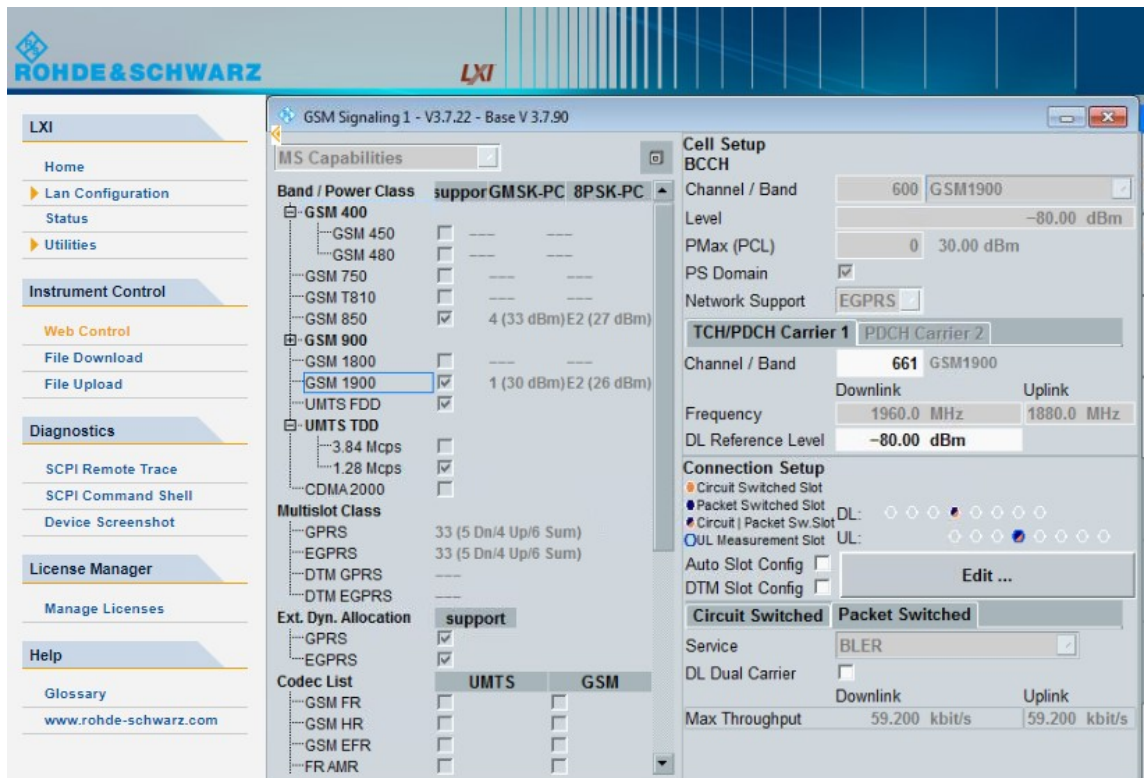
ROHDE&SCHWARZ

LXI

LXI

Home
Lan Configuration
Status
Utilities

Instrument Control

Web Control
File Download
File Upload

Diagnostics

SCPI Remote Trace
SCPI Command Shell
Device Screenshot

License Manager

Manage Licenses

Help

Glossary
www.rohde-schwarz.com

GSM Signaling 1 - V3.7.22 - Base V 3.7.90

MS Capabilities

| Band / Power Class | suppor | GMSK-PC | 8PSK-PC |
|---|---|---|---|
| GSM 400 | | | |
| GSM 450 | | --- | --- |
| GSM 480 | | --- | --- |
| GSM 750 | | --- | --- |
| GSM T810 | | --- | --- |
| GSM 850 | | 4 (33 dBm) | E2 (27 dBm) |
| GSM 900 | | | |
| GSM 1800 | | --- | --- |
| GSM 1900 | | 1 (30 dBm) | E2 (26 dBm) |
| UMTS FDD | | | |
| UMTS TDD | | | |
| 3.84 Mcps | | | |
| 1.28 Mcps | | | |
| CDMA2000 | | | |

Multislot Class
GPRS 33 (5 Dn/4 Up/6 Sum)
EGPRS 33 (5 Dn/4 Up/6 Sum)
DTM GPRS ---
DTM EGPRS ---

Ext. Dyn. Allocation support
GPRS
EGPRS

Codec List UMTS GSM
GSM FR
GSM HR
GSM EFR
FR AMR

Cell Setup
BCCH
Channel / Band 600 GSM1900
Level −80.00 dBm
PMax (PCL) 0 30.00 dBm
PS Domain
Network Support EGPRS

TCH/PDCH Carrier 1 PDCH Carrier 2
Channel / Band 661 GSM1900
Downlink Uplink
Frequency 1960.0 MHz 1880.0 MHz
DL Reference Level −80.00 dBm

Connection Setup
Circuit Switched Slot
Packet Switched Slot
Circuit | Packet Sw.Slot
UL Measurement Slot
DL:
UL:
Auto Slot Config
DTM Slot Config
Edit ...

Circuit Switched Packet Switched
Service BLER
DL Dual Carrier
Downlink Uplink
Max Throughput 59.200 kbit/s 59.200 kbit/s